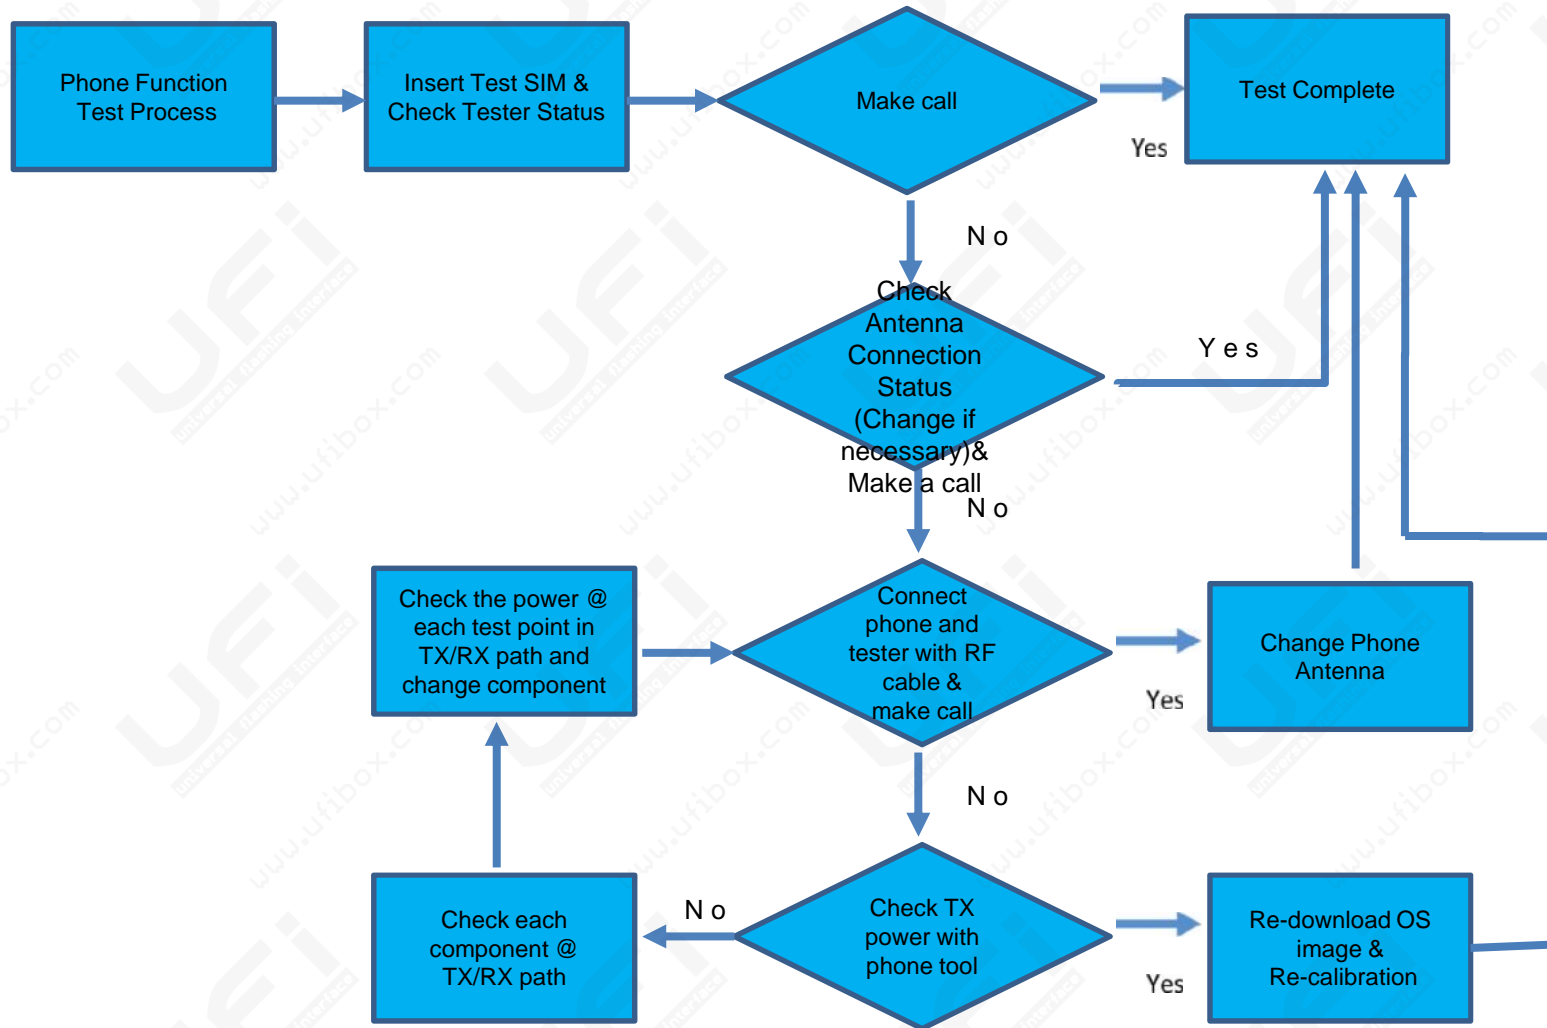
Phone Function Test Process

Insert Test SIM & Check Tester Status

Make call

Yes

Test Complete

N o

Check Antenna Connection Status (Change if necessary)& Make a call

Y e s

N o

Check the power @ each test point in TX/RX path and change component

Connect phone and tester with RF cable & make call

Yes

Change Phone Antenna

N o

Check each component @ TX/RX path

N o

Check TX power with phone tool

Yes

Re-download OS image & Re-calibration